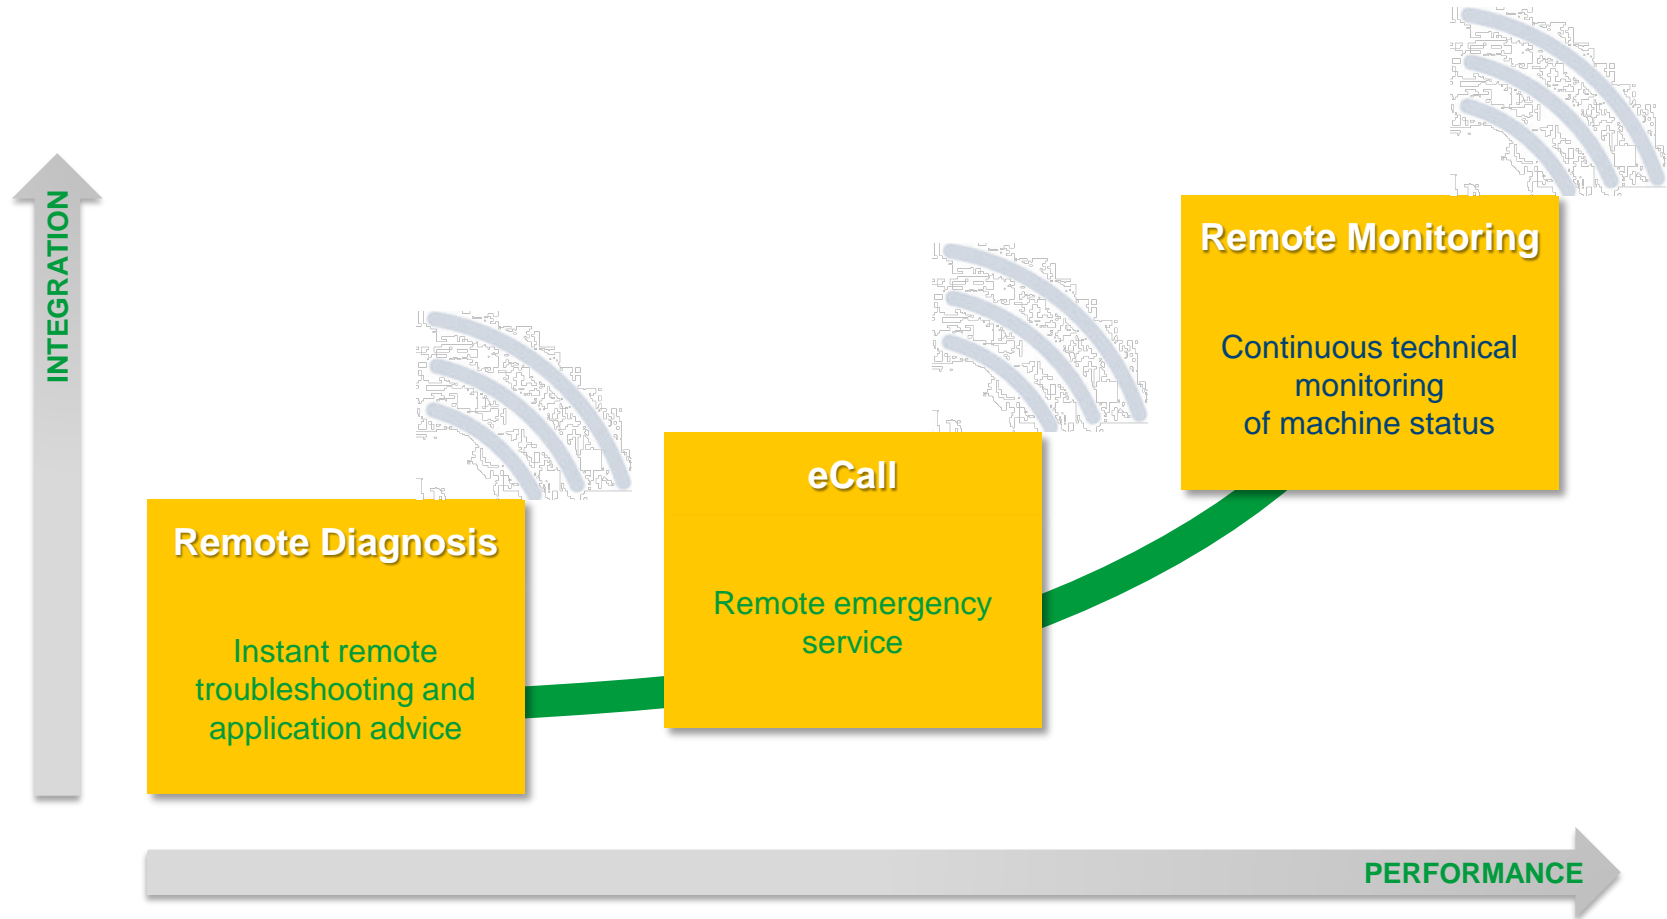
INTEGRATION

Remote Diagnosis

Instant remote troubleshooting and application advice

eCall

Remote emergency service

Remote Monitoring

Continuous technical monitoring of machine status

PERFORMANCE